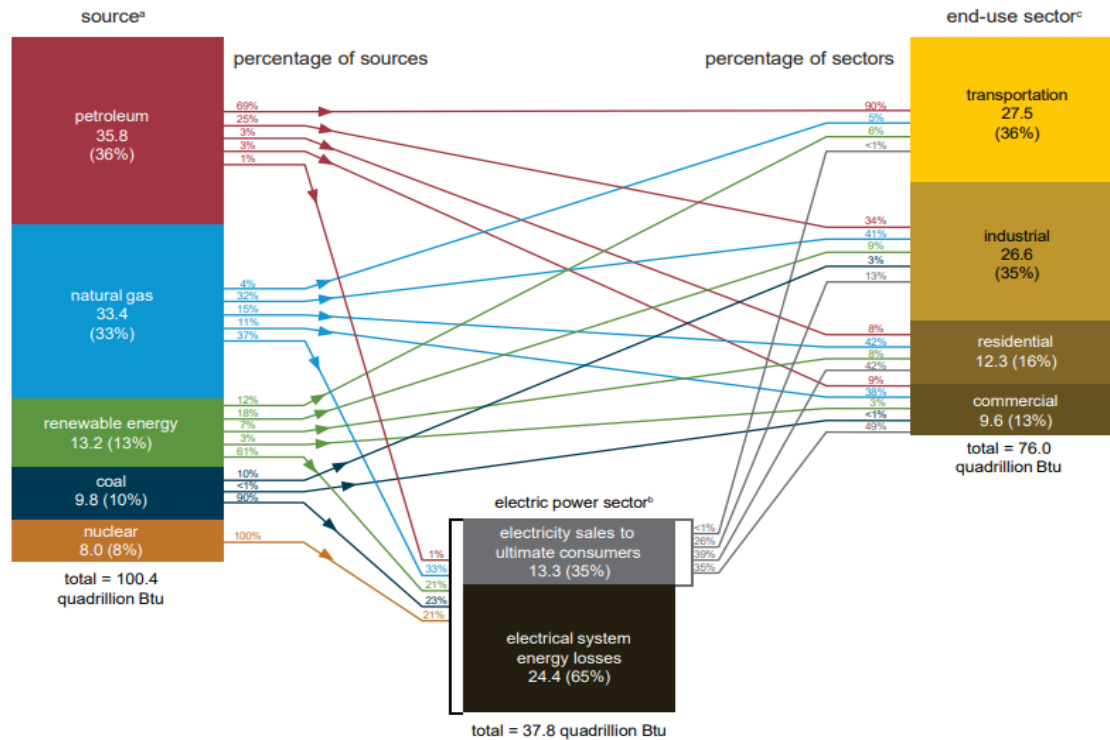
source$^{a}$

percentage of sources

percentage of sectors

end-use sector$^{c}$

petroleum
35.8
(36%)

69%
25%
3%
3%
1%

natural gas
33.4
(33%)

4%
32%
15%
11%
37%

renewable energy
13.2 (13%)

12%
18%
7%
3%
61%

coal
9.8 (10%)

10%
<1%
90%

nuclear
8.0 (8%)

100%

total = 100.4
quadrillion Btu

transportation
27.5
(36%)

90%
5%
6%
<1%

industrial
26.6
(35%)

34%
41%
9%
3%
13%

residential
12.3 (16%)

8%
42%
8%
42%

commercial
9.6 (13%)

9%
38%
3%
<1%
49%

total = 76.0
quadrillion Btu

electric power sector$^{b}$

1%
33%
21%
23%
21%

electricity sales to ultimate consumers
13.3 (35%)

<1%
26%
39%
35%

electrical system energy losses
24.4 (65%)

total = 37.8 quadrillion Btu